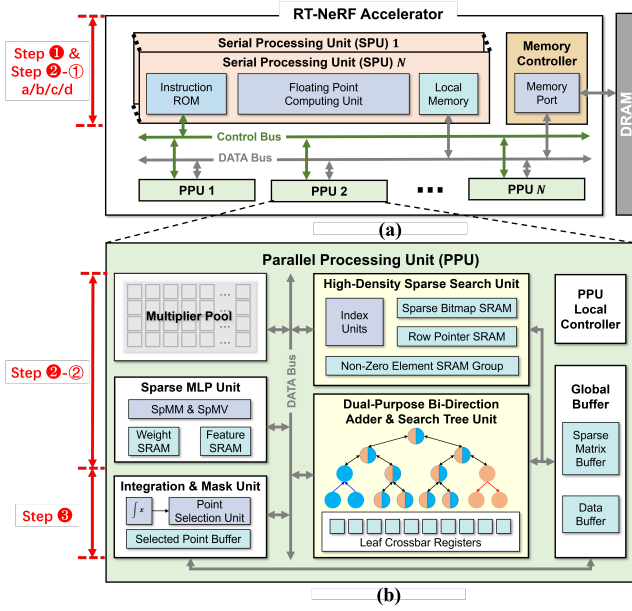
Step ❶ &
Step ❷-①
a/b/c/d

RT-NeRF Accelerator

Serial Processing Unit (SPU) 1
Serial Processing Unit (SPU) $N$
Instruction ROM
Floating Point Computing Unit
Local Memory
Memory Controller
Memory Port
DRAM
Control Bus
DATA Bus
PPU 1
PPU 2
PPU $N$

(a)

Parallel Processing Unit (PPU)

Step ❷-②
Step ❸

Multiplier Pool
DATA Bus
High-Density Sparse Search Unit
Index Units
Sparse Bitmap SRAM
Row Pointer SRAM
Non-Zero Element SRAM Group
PPU Local Controller
Sparse MLP Unit
SpMM & SpMV
Weight SRAM
Feature SRAM
Dual-Purpose Bi-Direction Adder & Search Tree Unit
Global Buffer
Sparse Matrix Buffer
Integration & Mask Unit
$\int x$
Point Selection Unit
Selected Point Buffer
Data Buffer
Leaf Crossbar Registers

(b)